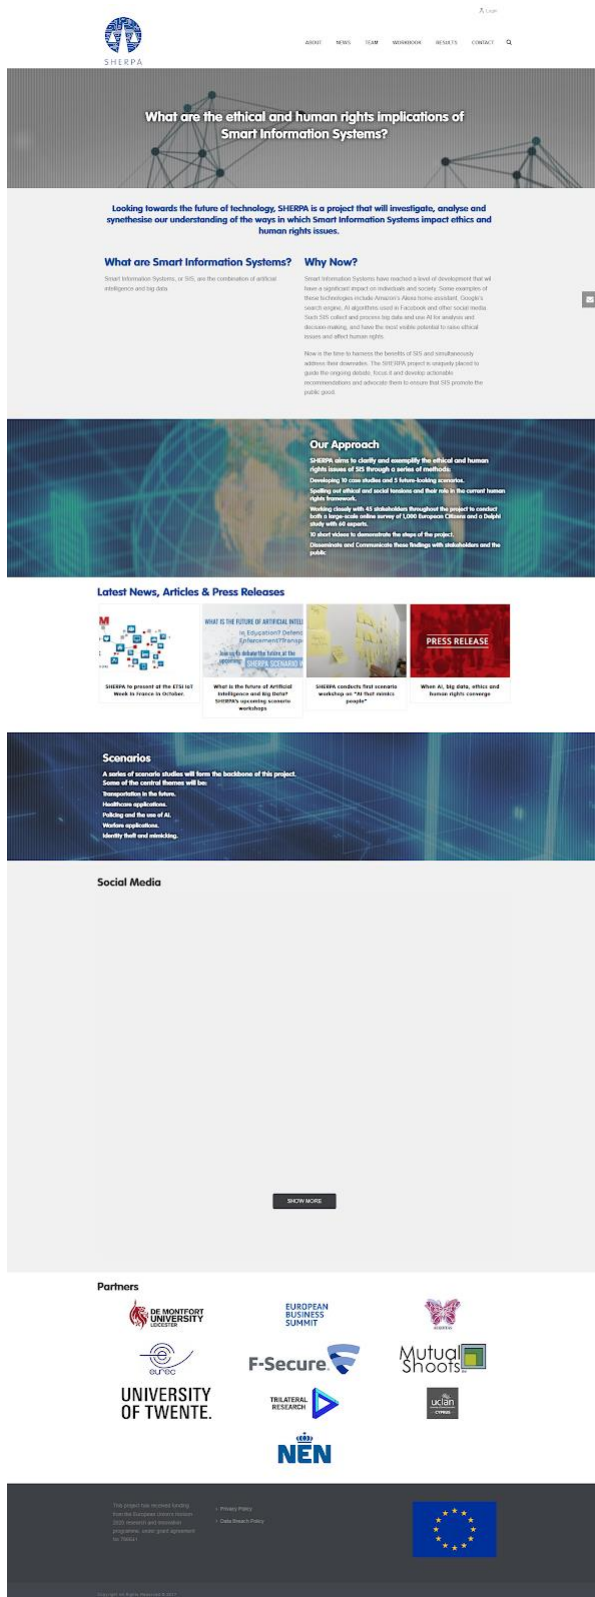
Login

SHERPA

ABOUT NEWS TEAM WORKBOOK RESULTS CONTACT

What are the ethical and human rights implications of Smart Information Systems?

Looking towards the future of technology, SHERPA is a project that will investigate, analyse and synthesise our understanding of the ways in which Smart Information Systems impact ethics and human rights issues.

What are Smart Information Systems?

Smart Information Systems, or SIS, are the combination of artificial intelligence and big data.

Why Now?

Smart Information Systems have reached a level of development that will have a significant impact on individuals and society. Some examples of these technologies include Amazon's Alexa home assistant, Google's search engine, AI algorithms used in Facebook and other social media. Such SIS collect and process big data and use AI for analysis and decision-making, and have the most visible potential to raise ethical issues and affect human rights.

Now is the time to harness the benefits of SIS and simultaneously address their downsides. The SHERPA project is uniquely placed to guide the ongoing debate, focus it and develop actionable recommendations and advocate them to ensure that SIS promote the public good.

Our Approach

SHERPA aims to clarify and exemplify the ethical and human rights issues of SIS through a series of methods:
Developing 10 case studies and 5 future-looking scenarios.
Spelling out ethical and social tensions and their role in the current human rights framework.
Working closely with 43 stakeholders throughout the project to conduct both a large-scale online survey of 1,000 European Citizens and a Delphi study with 60 experts.
10 short videos to demonstrate the steps of the project.
Disseminate and Communicate these findings with stakeholders and the public.

Latest News, Articles & Press Releases

SHERPA to present at the ETSI IoT Week in France in October.

WHAT IS THE FUTURE OF ARTIFICIAL INTELLIGENCE in Education? Defence Enforcement? Transport? Join us to debate the future at the upcoming SHERPA SCENARIO W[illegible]
What is the future of Artificial Intelligence and Big Data? SHERPA's upcoming scenario workshops

SHERPA conducts first scenario workshop on "AI that mimics people"

PRESS RELEASE
When AI, big data, ethics and human rights converge

Scenarios

A series of scenario studies will form the backbone of this project. Some of the central themes will be:
Transportation in the future.
Healthcare applications.
Policing and the use of AI.
Warfare applications.
Identity theft and mimicking.

Social Media

SHOW MORE

Partners

DE MONTFORT UNIVERSITY LEICESTER
EUROPEAN BUSINESS SUMMIT
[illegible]
eurec
F-Secure
Mutual Shoots
UNIVERSITY OF TWENTE.
TRILATERAL RESEARCH
uclan CYPRUS
NEN

This project has received funding from the European Union's Horizon 2020 research and innovation programme, under grant agreement No 786641

Privacy Policy
Data Breach Policy

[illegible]